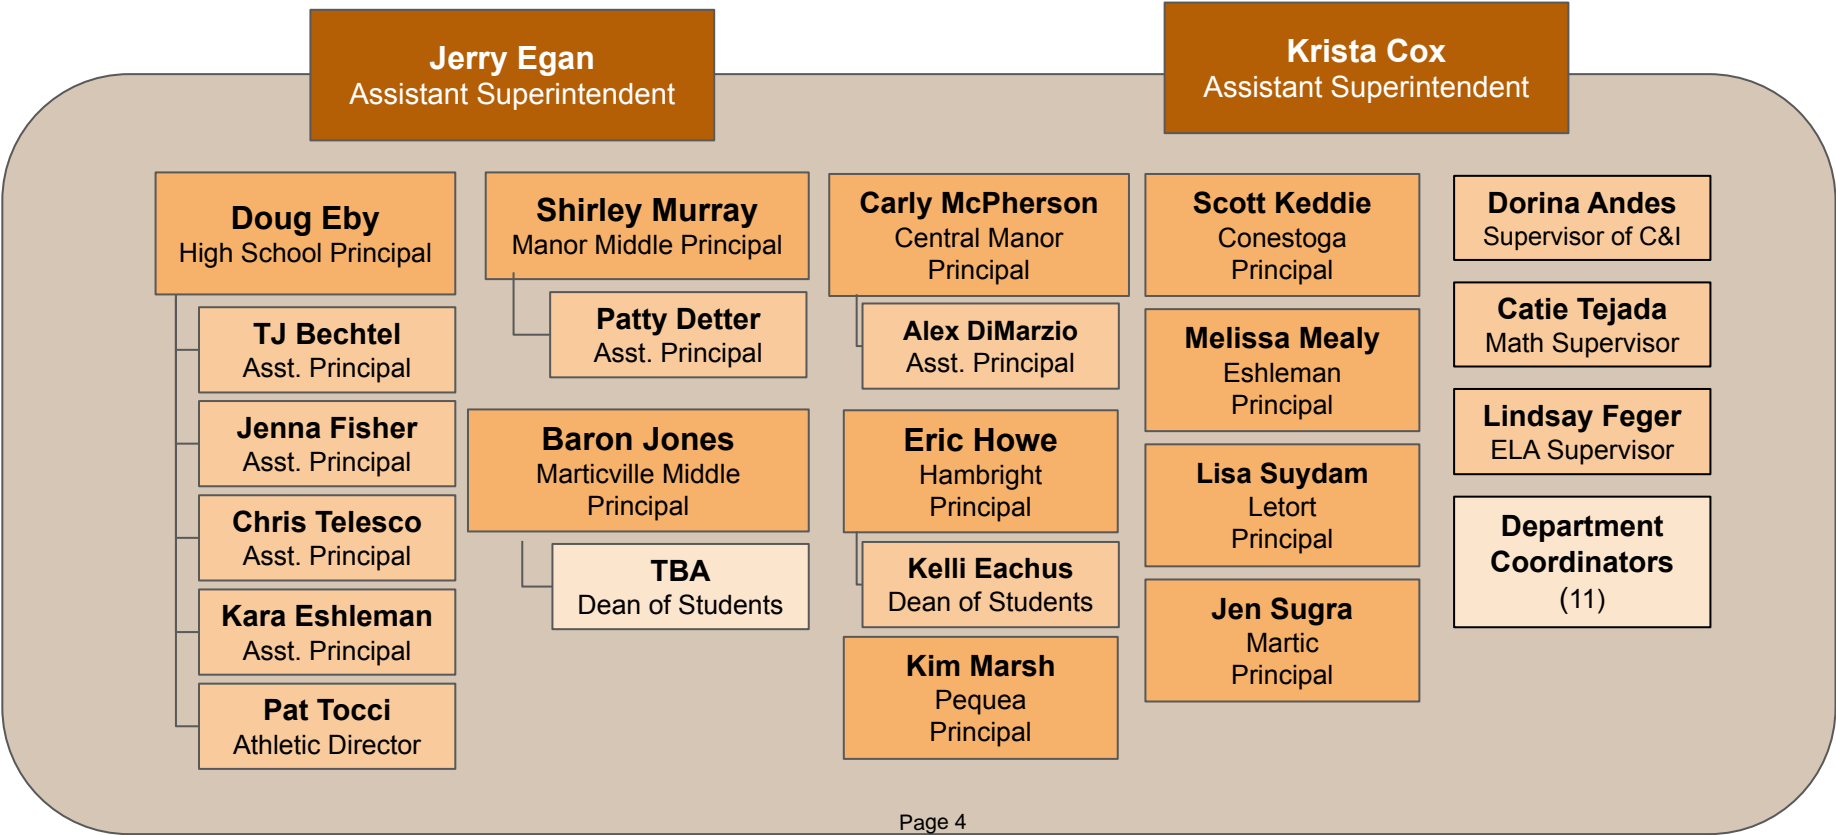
Jerry Egan
Assistant Superintendent

Krista Cox
Assistant Superintendent

Doug Eby
High School Principal

TJ Bechtel
Asst. Principal

Jenna Fisher
Asst. Principal

Chris Telesco
Asst. Principal

Kara Eshleman
Asst. Principal

Pat Tocci
Athletic Director

Shirley Murray
Manor Middle Principal

Patty Detter
Asst. Principal

Baron Jones
Marticville Middle Principal

TBA
Dean of Students

Carly McPherson
Central Manor Principal

Alex DiMarzio
Asst. Principal

Eric Howe
Hambright Principal

Kelli Eachus
Dean of Students

Kim Marsh
Pequea Principal

Scott Keddie
Conestoga Principal

Melissa Mealy
Eshleman Principal

Lisa Suydam
Letort Principal

Jen Sugra
Martic Principal

Dorina Andes
Supervisor of C&I

Catie Tejada
Math Supervisor

Lindsay Feger
ELA Supervisor

Department Coordinators
(11)

Page 4